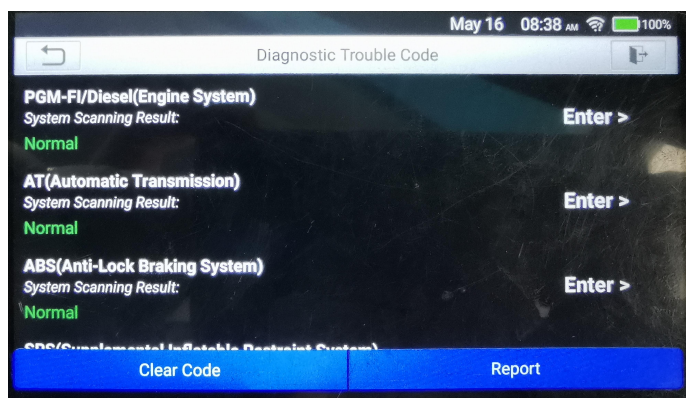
May 16 08:38 AM 100%

Diagnostic Trouble Code

PGM-FI/Diesel(Engine System)
System Scanning Result:
Normal
Enter >

AT(Automatic Transmission)
System Scanning Result:
Normal
Enter >

ABS(Anti-Lock Braking System)
System Scanning Result:
Normal
Enter >

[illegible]

Clear Code
Report